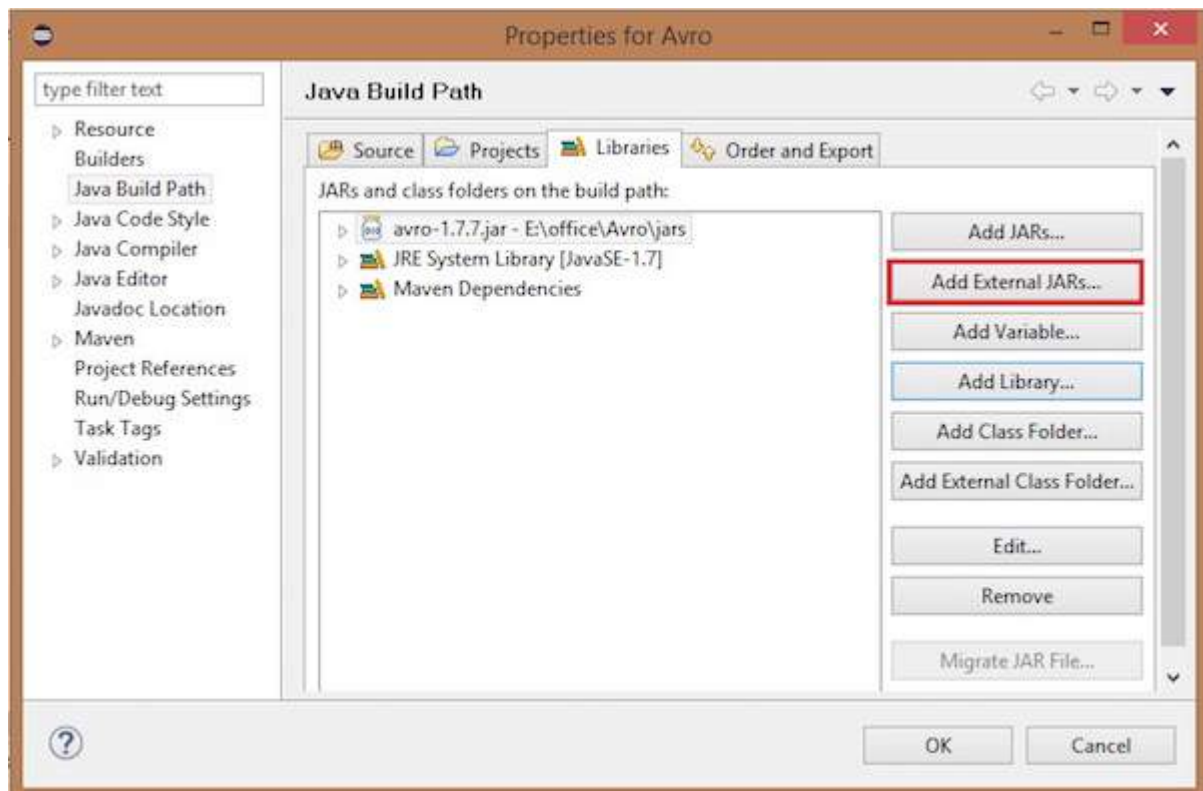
Properties for Avro

type filter text

Resource
Builders
Java Build Path
Java Code Style
Java Compiler
Java Editor
Javadoc Location
Maven
Project References
Run/Debug Settings
Task Tags
Validation

Java Build Path

Source
Projects
Libraries
Order and Export

JARs and class folders on the build path:

avro-1.7.7.jar - E:\office\Avro\jars
JRE System Library [JavaSE-1.7]
Maven Dependencies

Add JARs...
Add External JARs...
Add Variable...
Add Library...
Add Class Folder...
Add External Class Folder...
Edit...
Remove
Migrate JAR File...

?
OK
Cancel